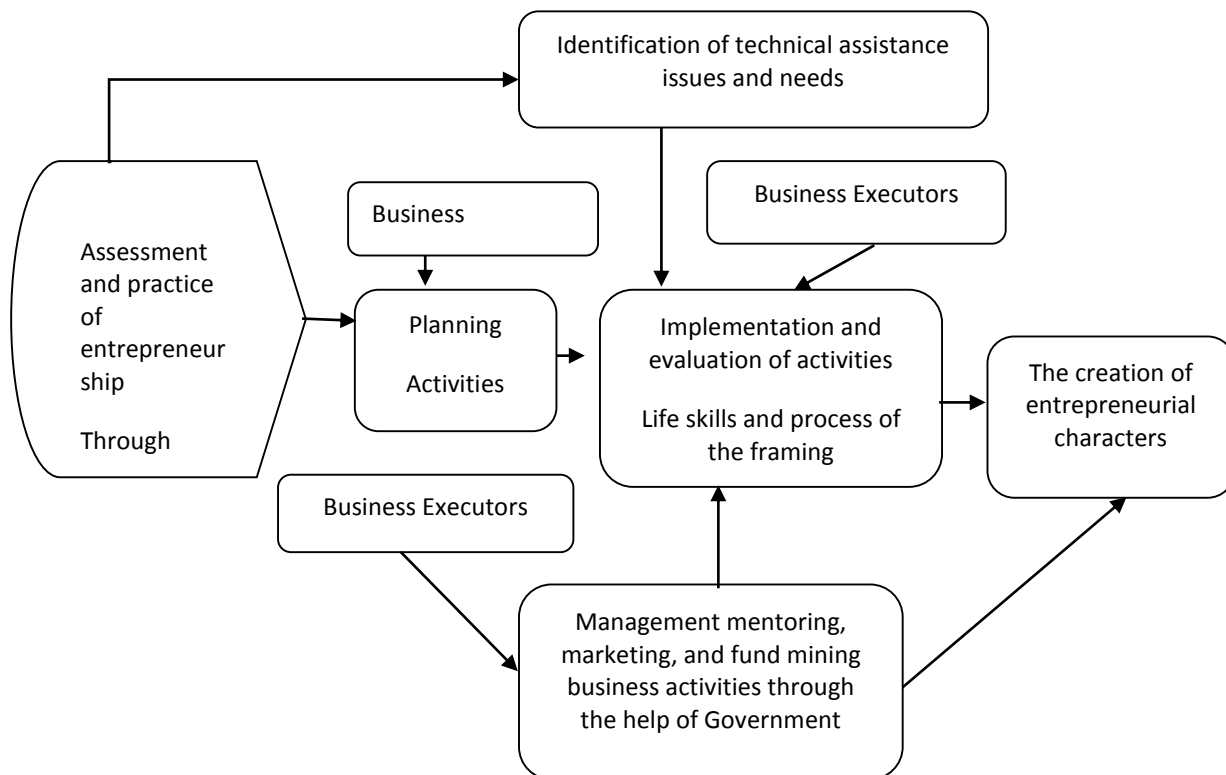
Identification of technical assistance issues and needs

Assessment and practice of entrepreneurship

Through

Business

Planning

Activities

Business Executors

Implementation and evaluation of activities

Life skills and process of the framing

The creation of entrepreneurial characters

Business Executors

Management mentoring, marketing, and fund mining business activities through the help of Government